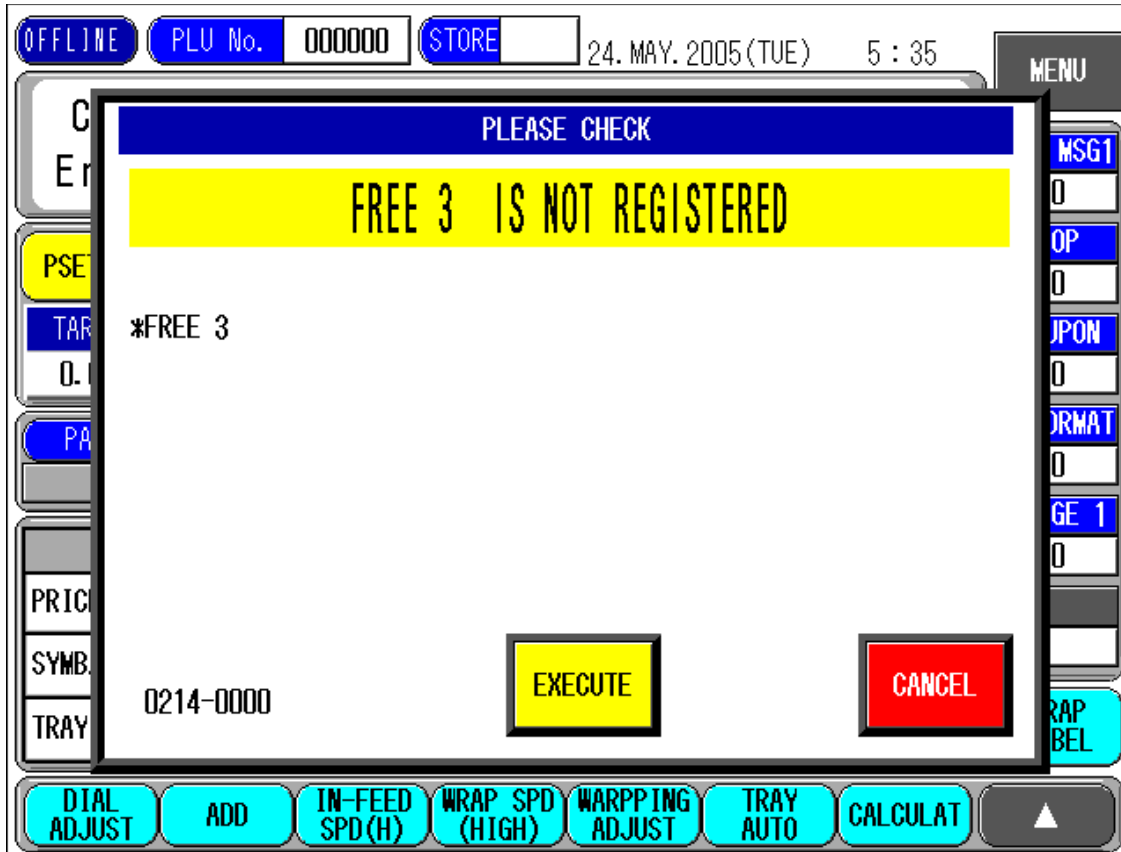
OFFLINE PLU No. 000000 STORE 24. MAY. 2005(TUE) 5 : 35 MENU

C
Er

PSE

TAR
0.

PA

PRIC
SYMB
TRAY

MSG1
0
OP
0
JPON
0
ORMAT
0
GE 1
0

RAP
BEL

PLEASE CHECK

FREE 3 IS NOT REGISTERED

*FREE 3

0214-0000

EXECUTE

CANCEL

DIAL ADJUST
ADD
IN-FEED SPD(H)
WRAP SPD (HIGH)
WARPPING ADJUST
TRAY AUTO
CALCULAT
▲